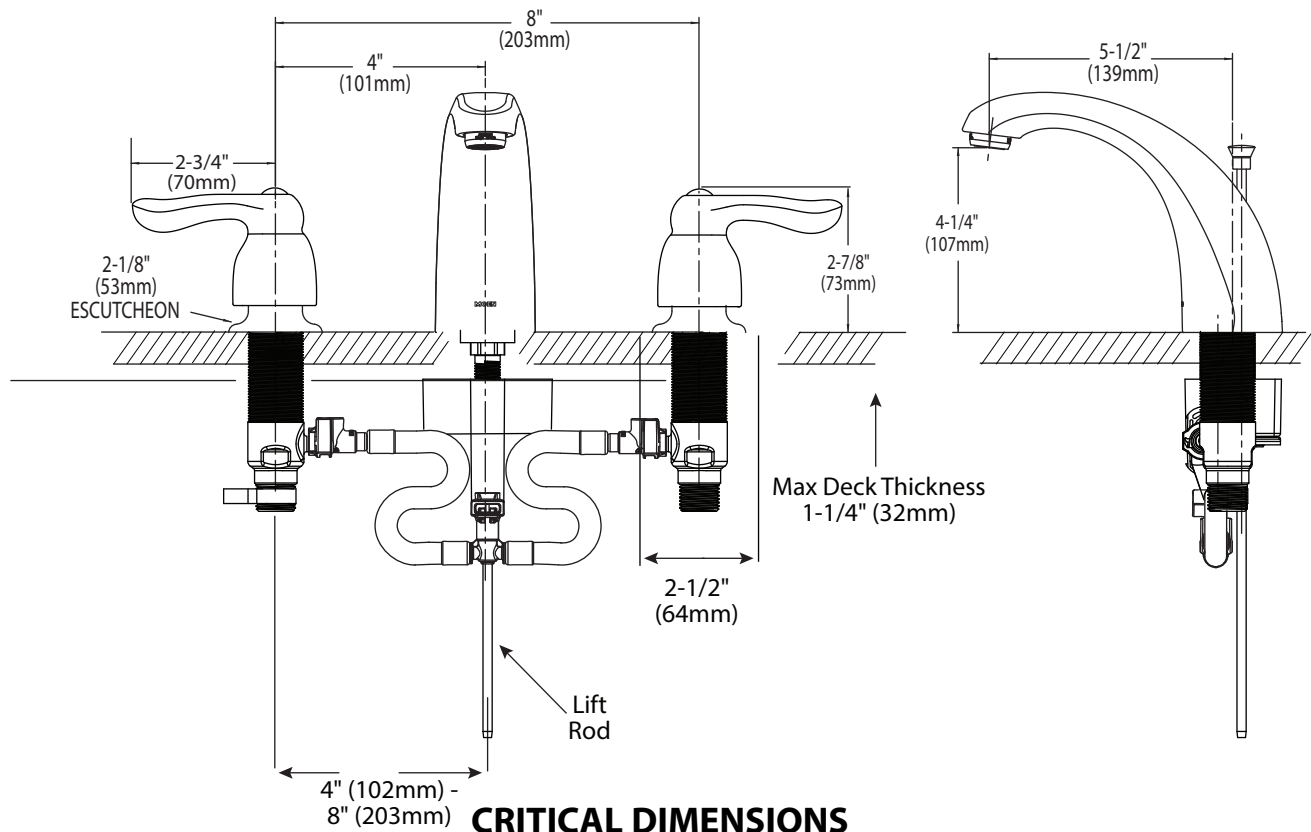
8"
(203mm)

4"
(101mm)

2-3/4"
(70mm)

2-1/8"
(53mm)
ESCUTCHEON

MOEN

2-7/8"
(73mm)

5-1/2"
(139mm)

4-1/4"
(107mm)

Max Deck Thickness
1-1/4" (32mm)

2-1/2"
(64mm)

Lift
Rod

4" (102mm) -
8" (203mm)

CRITICAL DIMENSIONS